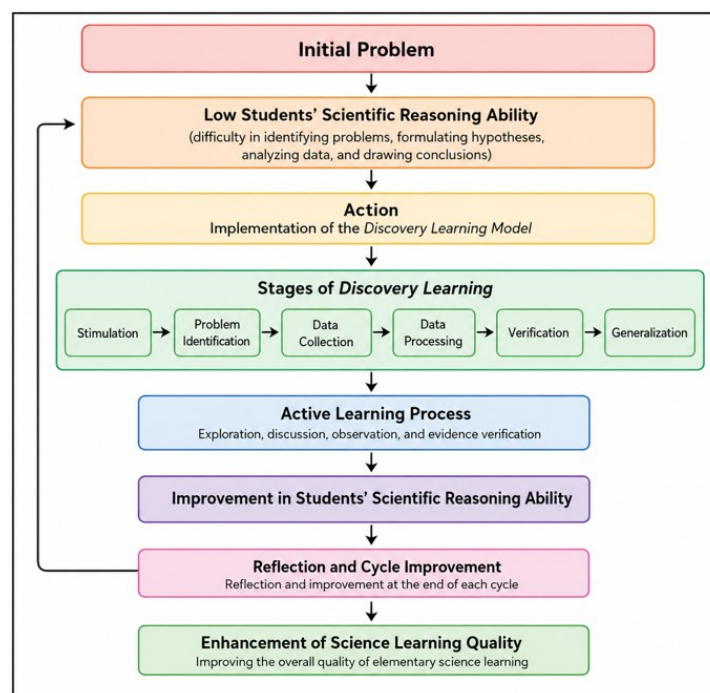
Initial Problem

Low Students' Scientific Reasoning Ability
(difficulty in identifying problems, formulating hypotheses, analyzing data, and drawing conclusions)

Action
Implementation of the *Discovery Learning Model*

Stages of *Discovery Learning*

Stimulation → Problem Identification → Data Collection → Data Processing → Verification → Generalization

Active Learning Process
Exploration, discussion, observation, and evidence verification

Improvement in Students' Scientific Reasoning Ability

Reflection and Cycle Improvement
Reflection and improvement at the end of each cycle

Enhancement of Science Learning Quality
Improving the overall quality of elementary science learning